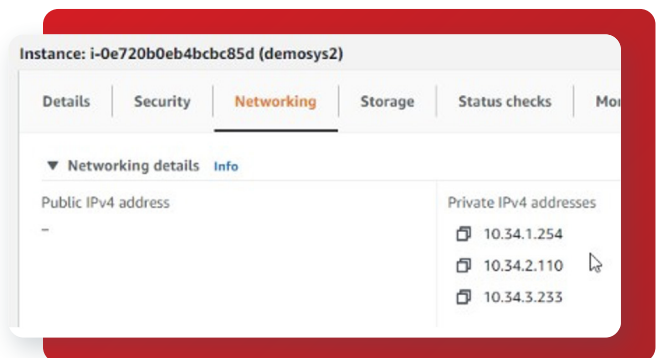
Instance: i-0e720b0eb4bcbc85d (demosys2)

Details Security Networking Storage Status checks Mo

▼ Networking details Info

Public IPv4 address
–

Private IPv4 addresses
10.34.1.254
10.34.2.110
10.34.3.233